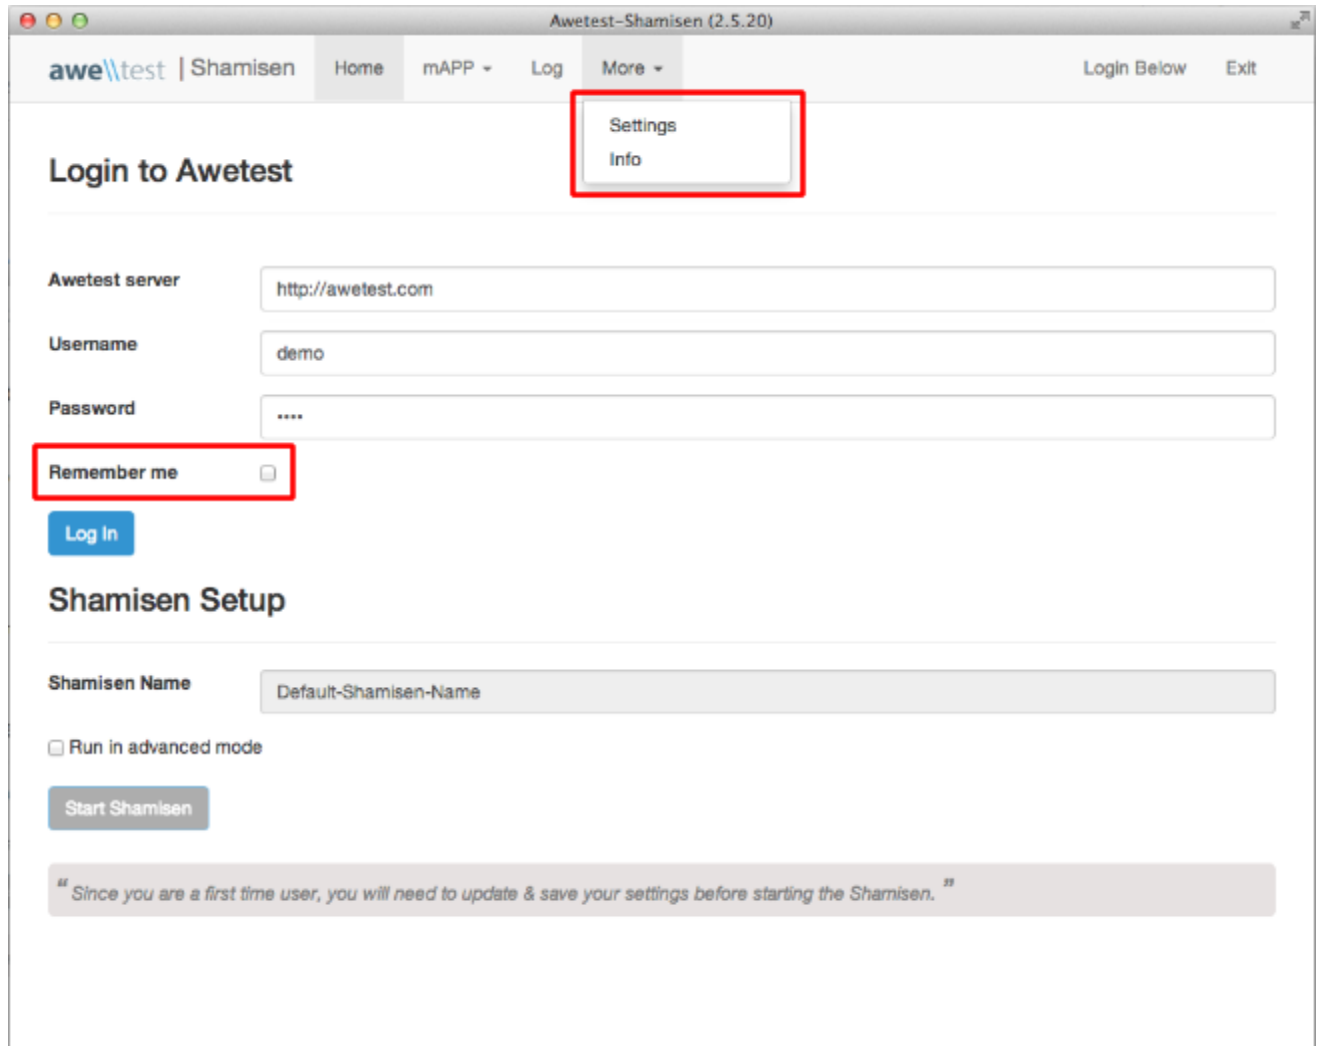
Awetest-Shamisen (2.5.20)

awe\\test | Shamisen Home mAPP Log More Login Below Exit

Settings
Info

Login to Awetest

Awetest server http://awetest.com

Username demo

Password ••••

Remember me

Log In

Shamisen Setup

Shamisen Name Default-Shamisen-Name

Run in advanced mode

Start Shamisen

" Since you are a first time user, you will need to update & save your settings before starting the Shamisen. "